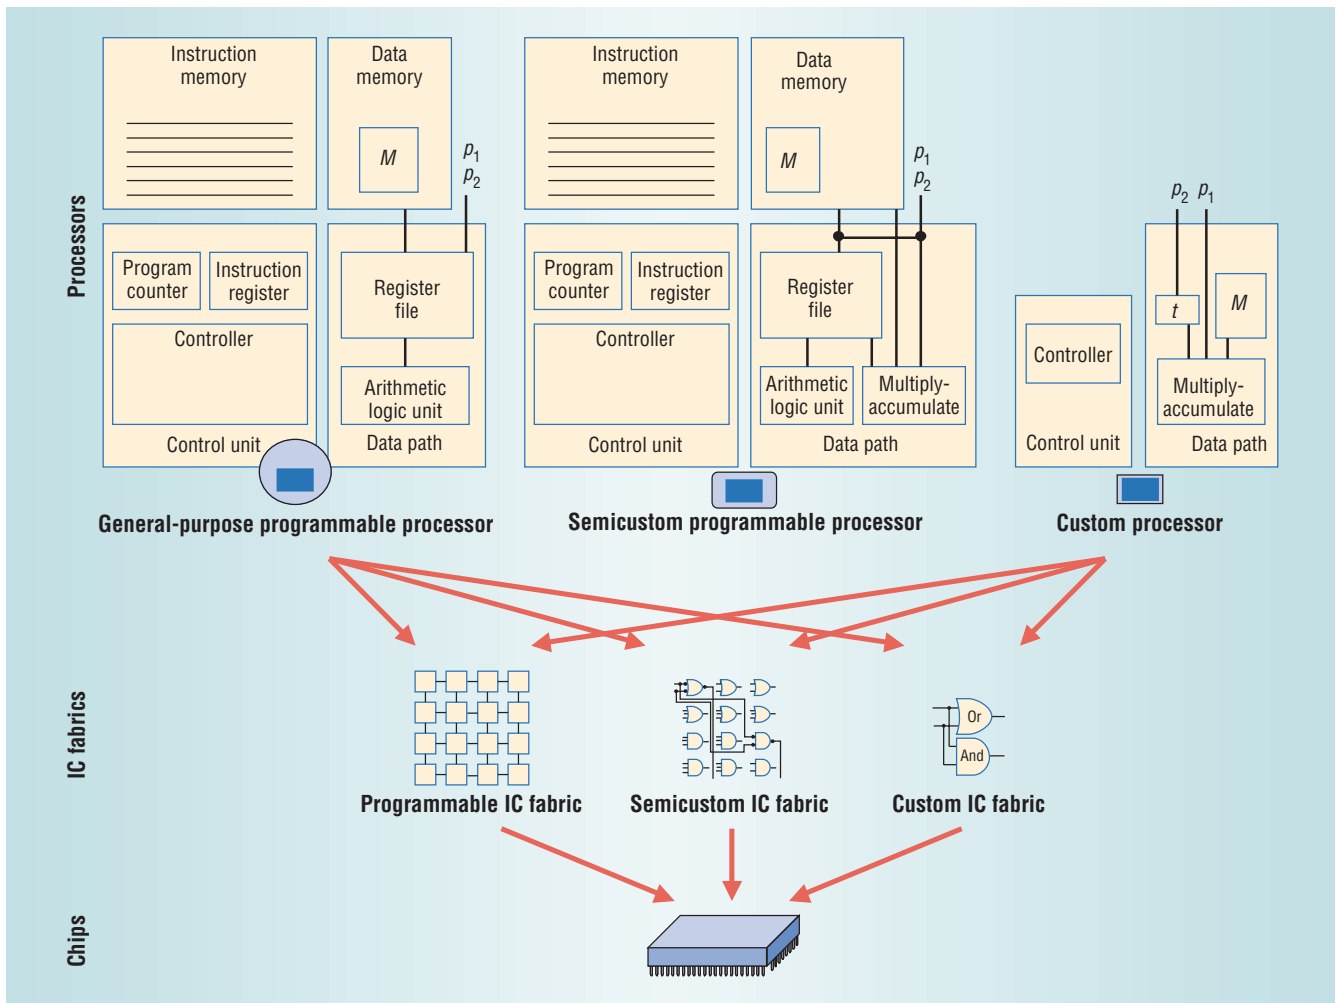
Processors

Instruction memory

Data memory

$M$

$p_1$
$p_2$

Program counter

Instruction register

Controller

Control unit

Register file

Arithmetic logic unit

Data path

General-purpose programmable processor

Instruction memory

Data memory

$M$

$p_1$
$p_2$

Program counter

Instruction register

Controller

Control unit

Register file

Arithmetic logic unit

Multiply-accumulate

Data path

Semicustom programmable processor

$p_2$ $p_1$

Controller

Control unit

$t$

$M$

Multiply-accumulate

Data path

Custom processor

IC fabrics

Or

And

Programmable IC fabric

Semicustom IC fabric

Custom IC fabric

Chips